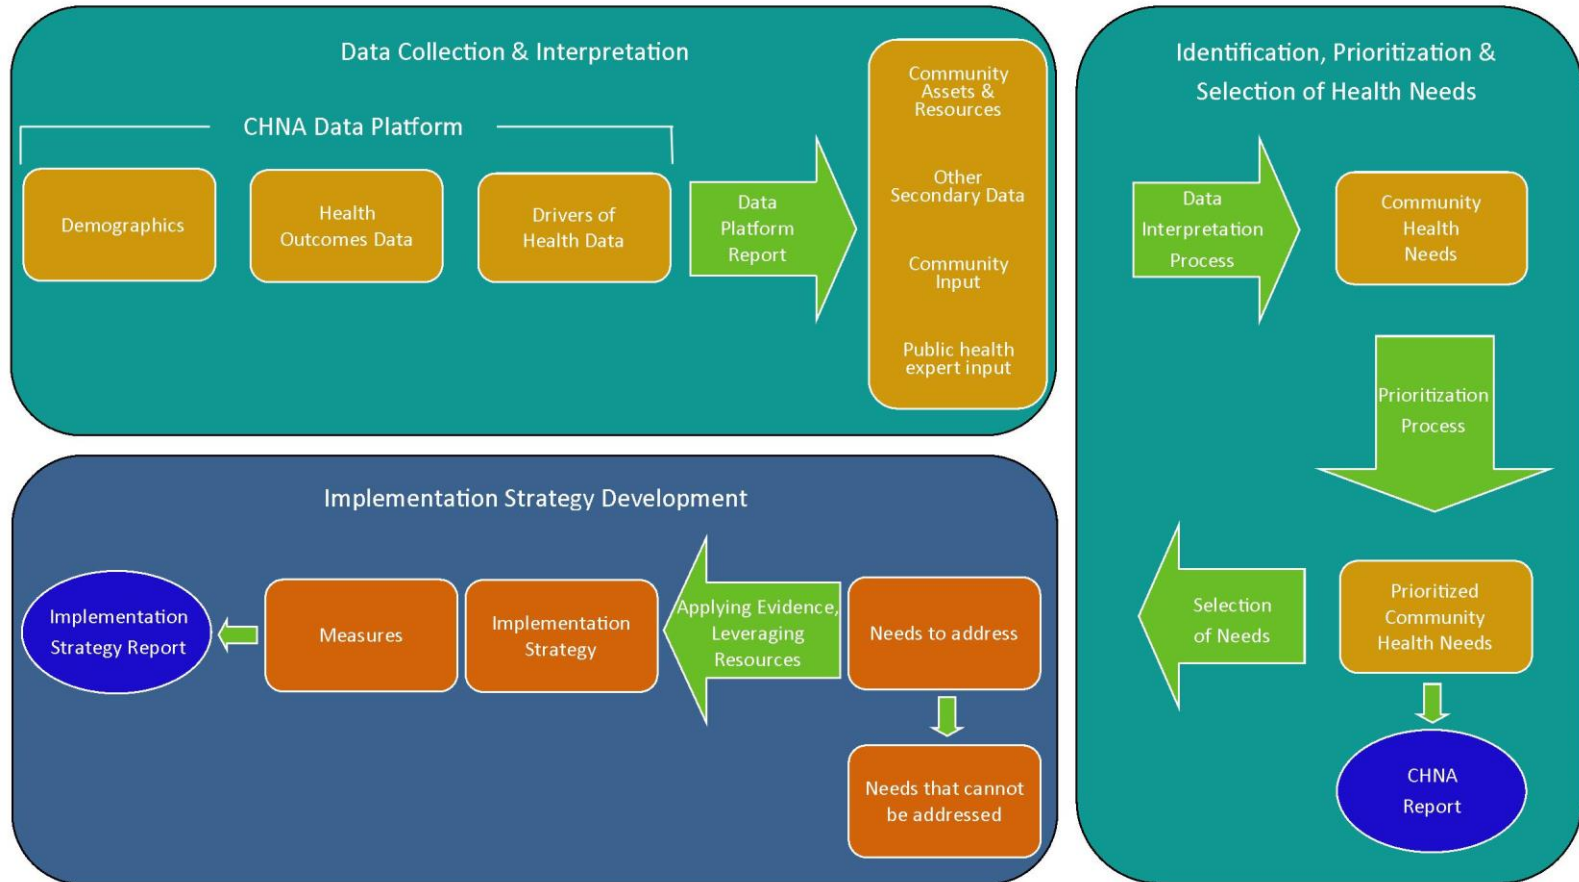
Data Collection & Interpretation

CHNA Data Platform

Demographics

Health Outcomes Data

Drivers of Health Data

Data Platform Report

Community Assets & Resources

Other Secondary Data

Community Input

Public health expert input

Identification, Prioritization & Selection of Health Needs

Data Interpretation Process

Community Health Needs

Prioritization Process

Prioritized Community Health Needs

Selection of Needs

CHNA Report

Implementation Strategy Development

Needs to address

Applying Evidence, Leveraging Resources

Implementation Strategy

Measures

Implementation Strategy Report

Needs that cannot be addressed